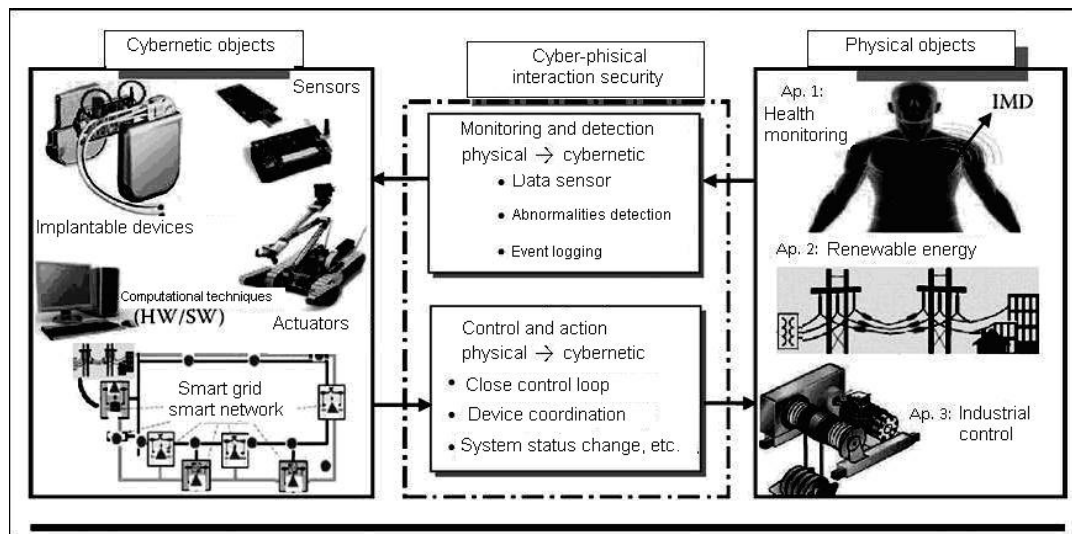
Cybernetic objects

Sensors

Implantable devices

Computational techniques (HW/SW)

Actuators

Smart grid smart network

Cyber-phisical interaction security

Monitoring and detection physical → cybernetic
• Data sensor
• Abnormalities detection
• Event logging

Control and action physical → cybernetic
• Close control loop
• Device coordination
• System status change, etc.

Physical objects

Ap. 1: Health monitoring

IMD

Ap. 2: Renewable energy

Ap. 3: Industrial control